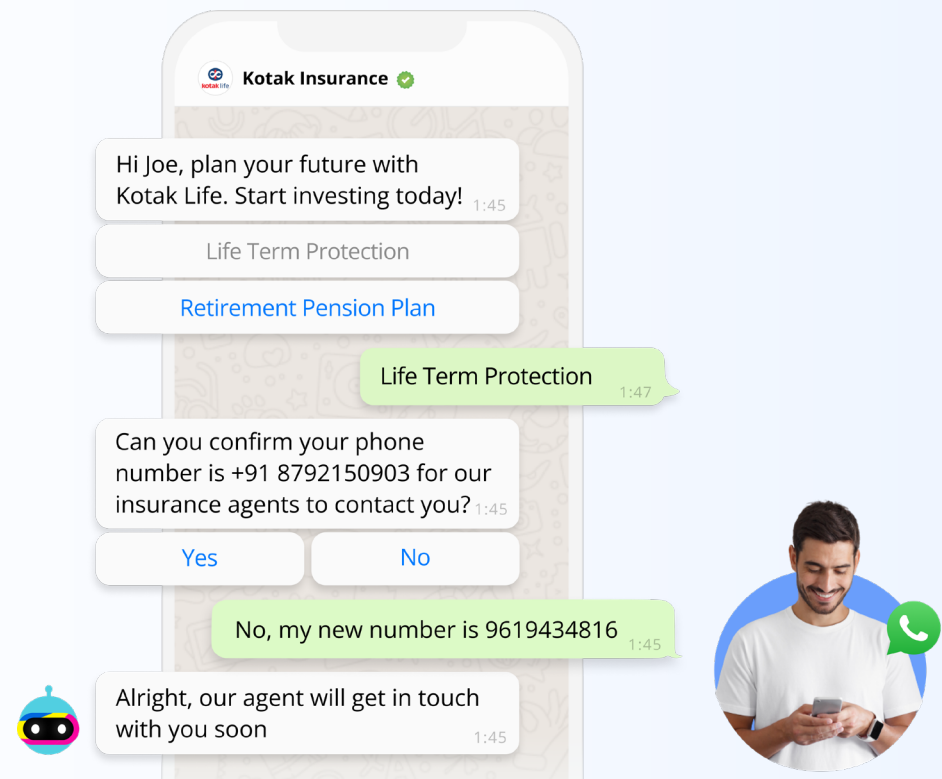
kotak life

Kotak Insurance

Hi Joe, plan your future with Kotak Life. Start investing today! 1:45

Life Term Protection

Retirement Pension Plan

Life Term Protection 1:47

Can you confirm your phone number is +91 8792150903 for our insurance agents to contact you? 1:45

Yes

No

No, my new number is 9619434816 1:45

Alright, our agent will get in touch with you soon 1:45